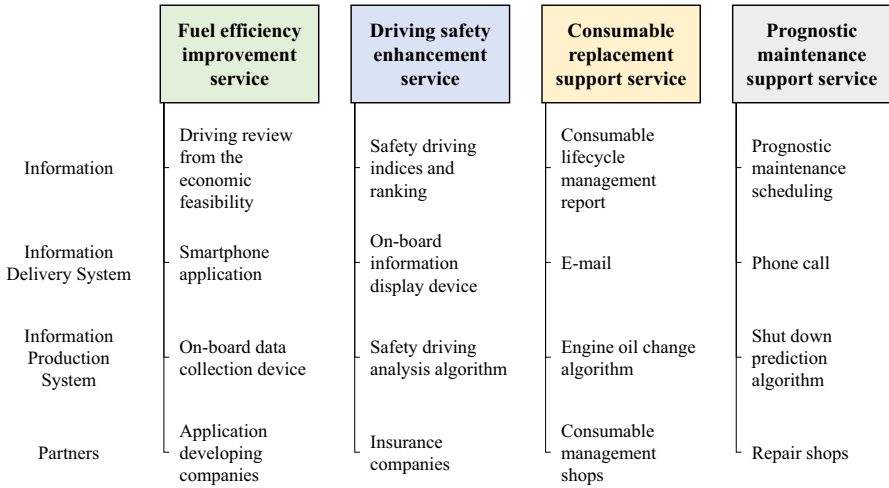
| | Fuel efficiency improvement service | Driving safety enhancement service | Consumable replacement support service | Prognostic maintenance support service |
|---|---|---|---|---|
| Information | Driving review from the economic feasibility | Safety driving indices and ranking | Consumable lifecycle management report | Prognostic maintenance scheduling |
| Information Delivery System | Smartphone application | On-board information display device | E-mail | Phone call |
| Information Production System | On-board data collection device | Safety driving analysis algorithm | Engine oil change algorithm | Shut down prediction algorithm |
| Partners | Application developing companies | Insurance companies | Consumable management shops | Repair shops |